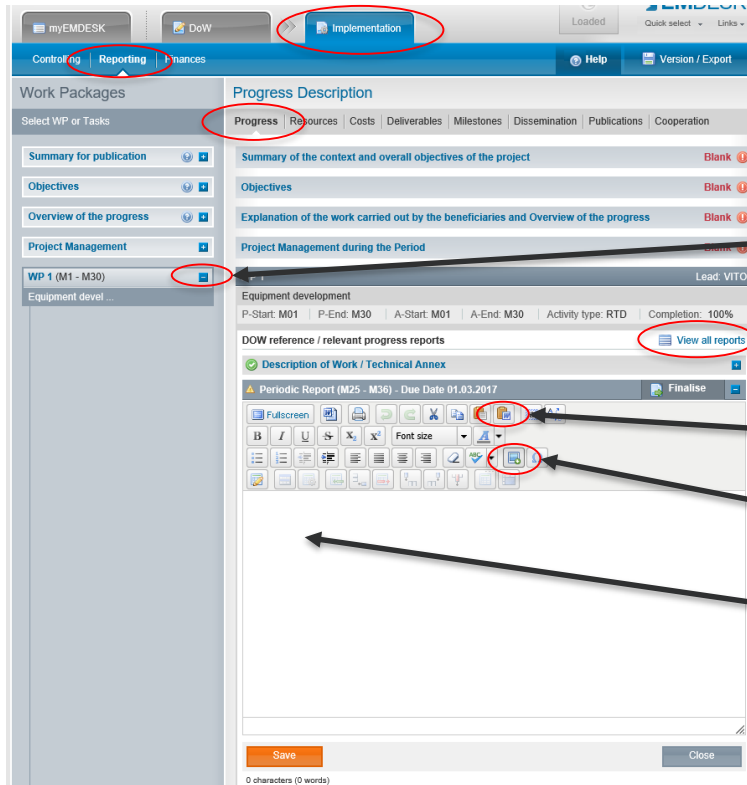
myEMDESK DoW Implementation Loaded EMDESK Quick select Links

Controlling Reporting Finances Help Version / Export

Work Packages

Select WP or Tasks

Summary for publication

Objectives

Overview of the progress

Project Management

WP 1 (M1 - M30)

Equipment devel ...

Progress Description

Progress | Resources | Costs | Deliverables | Milestones | Dissemination | Publications | Cooperation

Summary of the context and overall objectives of the project Blank

Objectives Blank

Explanation of the work carried out by the beneficiaries and Overview of the progress Blank

Project Management during the Period

Lead: VITO

Equipment development

P-Start: M01 | P-End: M30 | A-Start: M01 | A-End: M30 | Activity type: RTD | Completion: 100%

DOW reference / relevant progress reports View all reports

Description of Work / Technical Annex

Periodic Report (M25 - M36) - Due Date 01.03.2017 Finalise

Fullscreen

Font size

Save Close

0 characters (0 words)